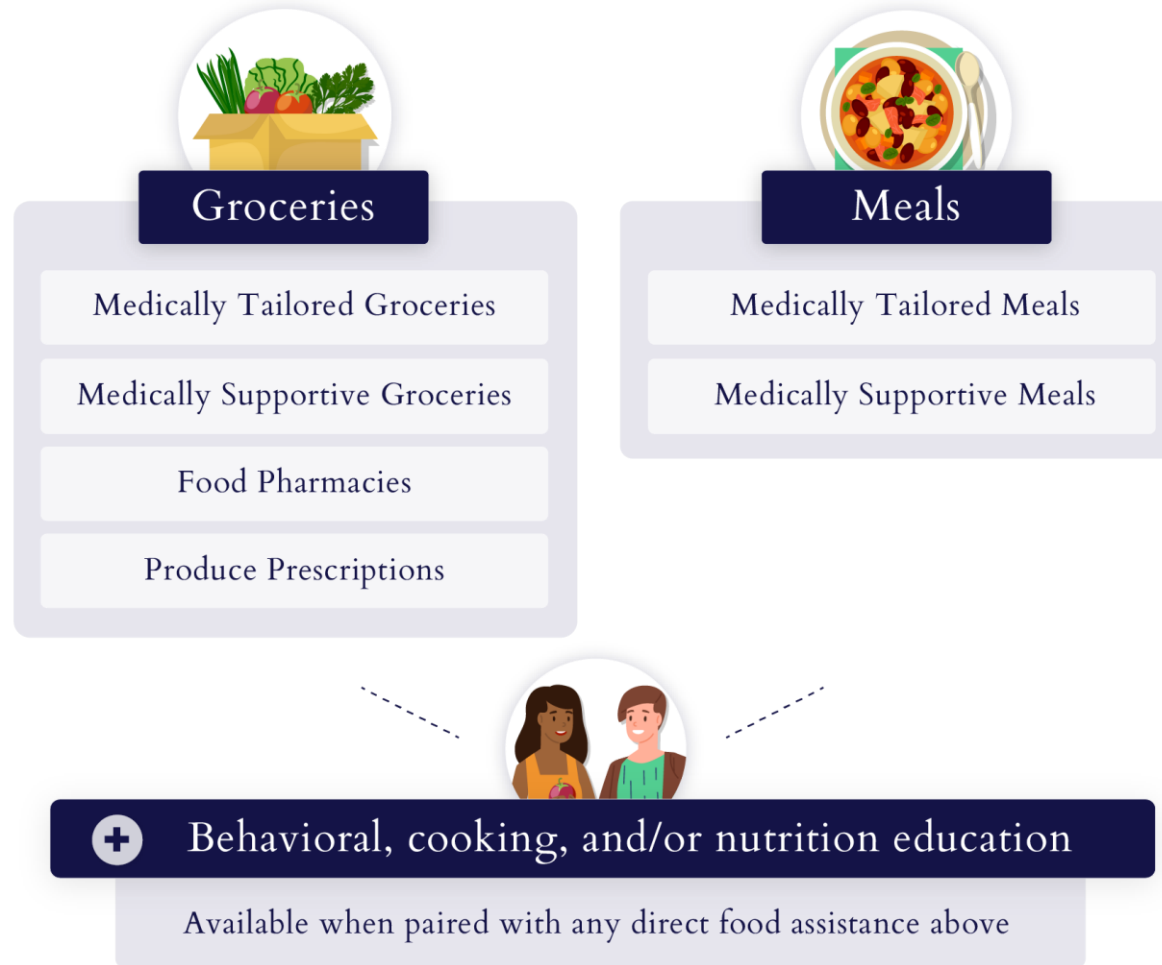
Groceries

Medically Tailored Groceries

Medically Supportive Groceries

Food Pharmacies

Produce Prescriptions

Meals

Medically Tailored Meals

Medically Supportive Meals

Behavioral, cooking, and/or nutrition education

Available when paired with any direct food assistance above